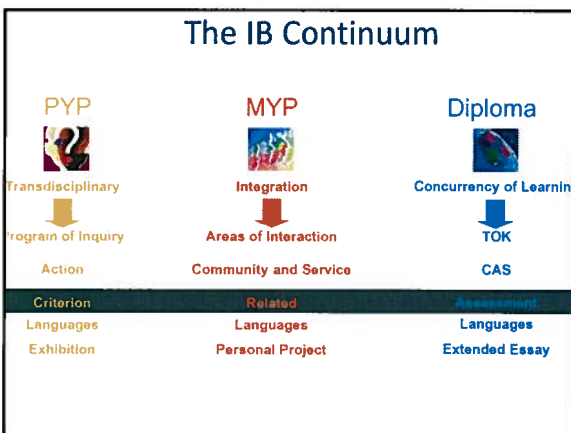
The IB Continuum

PYP

Transdisciplinary

Program of Inquiry

Action

Criterion

Languages

Exhibition

MYP

Integration

Areas of Interaction

Community and Service

Related

Languages

Personal Project

Diploma

Concurrency of Learnin

TOK

CAS

Assessment

Languages

Extended Essay